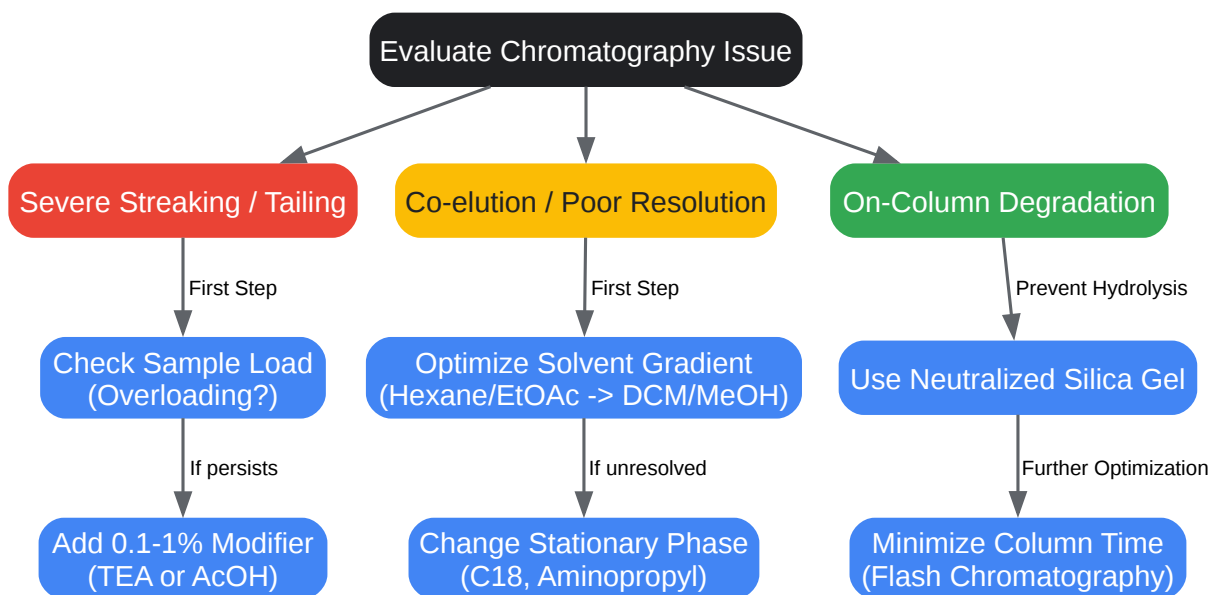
Evaluate Chromatography Issue

Severe Streaking / Tailing

First Step

Check Sample Load (Overloading?)

If persists

Add 0.1-1% Modifier (TEA or AcOH)

Co-elution / Poor Resolution

First Step

Optimize Solvent Gradient (Hexane/EtOAc -> DCM/MeOH)

If unresolved

Change Stationary Phase (C18, Aminopropyl)

On-Column Degradation

Prevent Hydrolysis

Use Neutralized Silica Gel

Further Optimization

Minimize Column Time (Flash Chromatography)